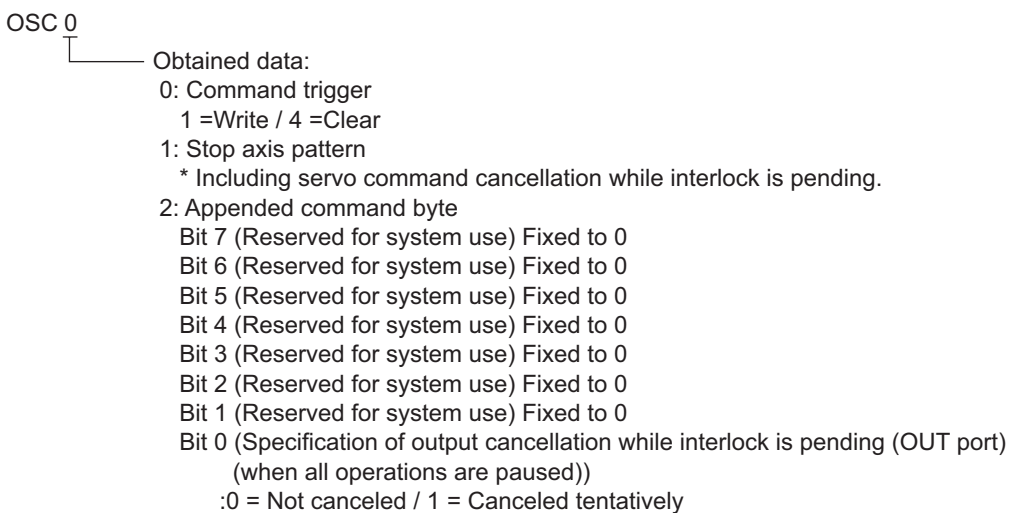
OSC 0

Obtained data:
0: Command trigger
1 =Write / 4 =Clear
1: Stop axis pattern
* Including servo command cancellation while interlock is pending.
2: Appended command byte
Bit 7 (Reserved for system use) Fixed to 0
Bit 6 (Reserved for system use) Fixed to 0
Bit 5 (Reserved for system use) Fixed to 0
Bit 4 (Reserved for system use) Fixed to 0
Bit 3 (Reserved for system use) Fixed to 0
Bit 2 (Reserved for system use) Fixed to 0
Bit 1 (Reserved for system use) Fixed to 0
Bit 0 (Specification of output cancellation while interlock is pending (OUT port) (when all operations are paused))
:0 = Not canceled / 1 = Canceled tentatively